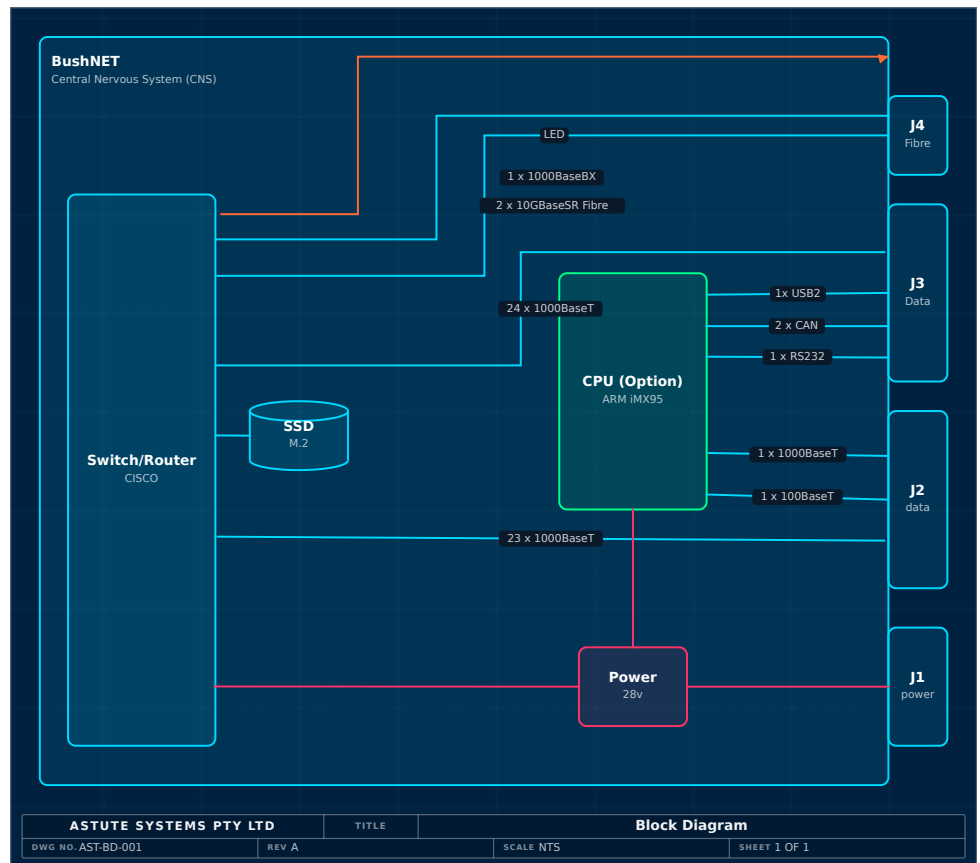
BushNET
Central Nervous System (CNS)

LED
1 x 1000BaseBX
2 x 10GBaseSR Fibre

J4
Fibre

Switch/Router
CISCO

SSD
M.2

24 x 1000BaseT

CPU (Option)
ARM iMX95

1x USB2
2 x CAN
1 x RS232

J3
Data

1 x 1000BaseT
1 x 100BaseT

J2
data

23 x 1000BaseT

Power
28v

J1
power

| ASTUTE SYSTEMS PTY LTD | TITLE | Block Diagram | |
|---|---|---|---|
| DWG NO. AST-BD-001 | REV A | SCALE NTS | SHEET 1 OF 1 |